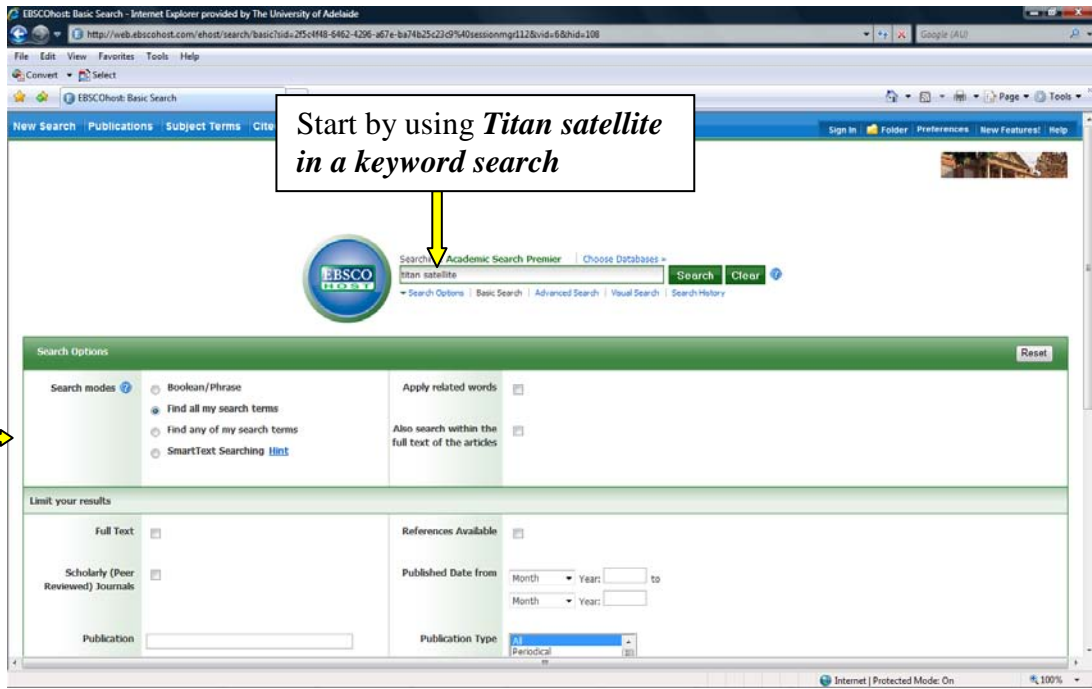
EBSCOhost: Basic Search - Internet Explorer provided by The University of Adelaide

http://web.ebscohost.com/ehost/search/basic?sid=2f5c4f48-6462-4296-a67e-ba74b25c23c9%40sessionmgr112&vid=6&hid=108

Google (AU)

File Edit View Favorites Tools Help

Convert Select

EBSCOhost: Basic Search

Page Tools

New Search Publications Subject Terms Cite

Sign In Folder Preferences New Features! Help

Start by using ***Titan satellite in a keyword search***

Searching: Academic Search Premier | Choose Databases »

titan satellite

Search Clear

EBSCO HOST

Search Options | Basic Search | Advanced Search | Visual Search | Search History

Search Options

Reset

Search modes

Boolean/Phrase

Find all my search terms

Find any of my search terms

SmartText Searching Hint

Apply related words

Also search within the full text of the articles

Limit your results

Full Text

References Available

Scholarly (Peer Reviewed) Journals

Published Date from

Month Year: to

Month Year:

Publication

Publication Type

All

Periodical

Internet | Protected Mode: On

100%